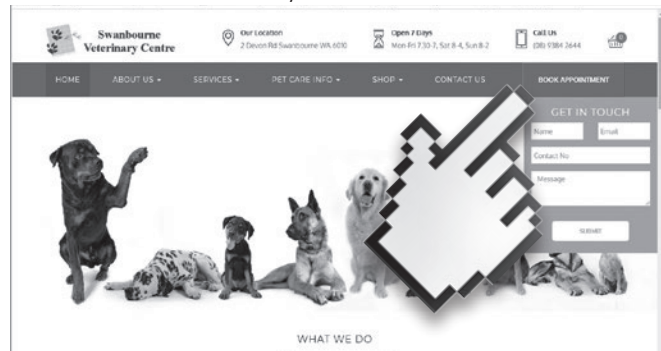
Swanbourne Veterinary Centre

Our Location
2 Devon Rd Swanbourne WA 6010

Open 7 Days
Mon-Fri 7.30-7, Sat 8-4, Sun 8-2

Call Us
(08) 9384 2644

0

HOME
ABOUT US
SERVICES
PET CARE INFO
SHOP
CONTACT US
BOOK APPOINTMENT

GET IN TOUCH
Name
Email
Contact No
Message
SUBMIT

WHAT WE DO